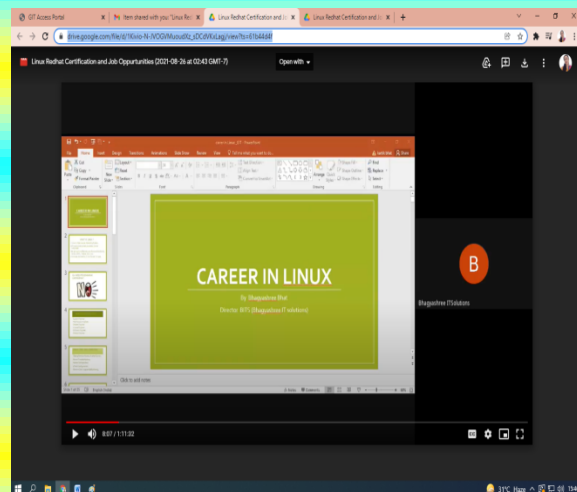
GIT Access Portal
Item shared with you: "Linux Re
Linux Redhat Certification and J
Linux Redhat Certification and J

drive.google.com/file/d/1Kvio-N-JVOOVMuoudXz_sDCdVKxLagj/view?ts=61b44d4f

Linux Redhat Certification and Job Opportunities (2021-08-26 at 02:43 GMT-7)
Open with

CAREER IN LINUX
By: Bhagyashree Bhat
Director: BITS (Bhagyashree IT solutions)

Click to add notes

B
Bhagyashree ITSolutions

0:07 / 1:11:32

31°C Haze